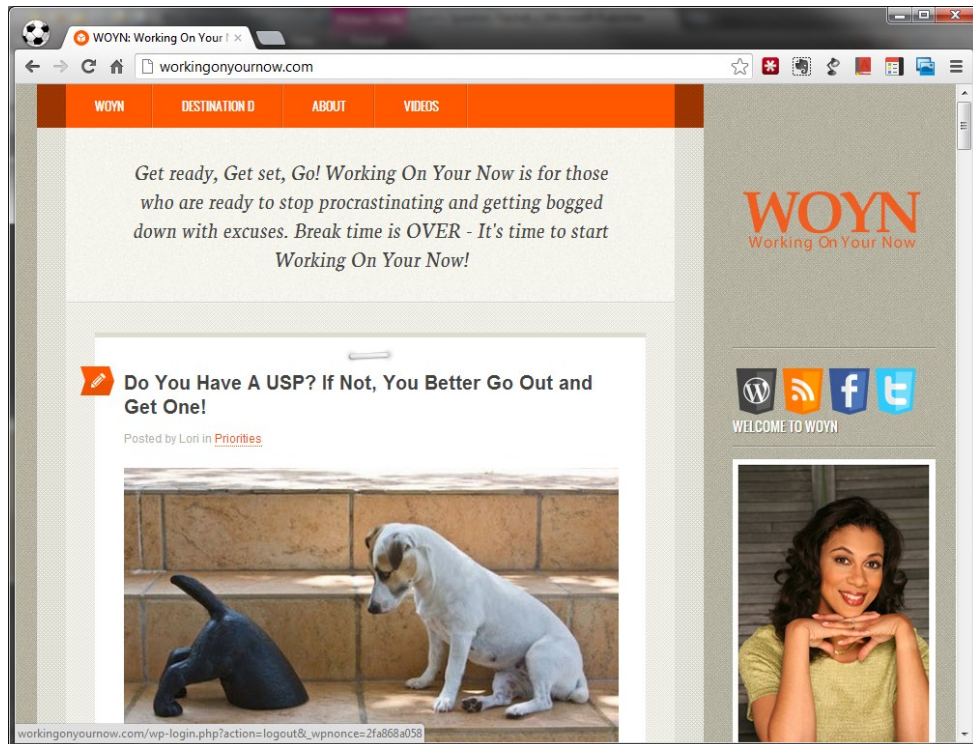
WOYN: Working On Your N ×

workingonyournow.com

WOYN | DESTINATION D | ABOUT | VIDEOS

Get ready, Get set, Go! Working On Your Now is for those who are ready to stop procrastinating and getting bogged down with excuses. Break time is OVER - It's time to start Working On Your Now!

WOYN
Working On Your Now

Do You Have A USP? If Not, You Better Go Out and Get One!

Posted by Lori in Priorities

WELCOME TO WOYN

workingonyournow.com/wp-login.php?action=logout&_wpnonce=2fa868a058